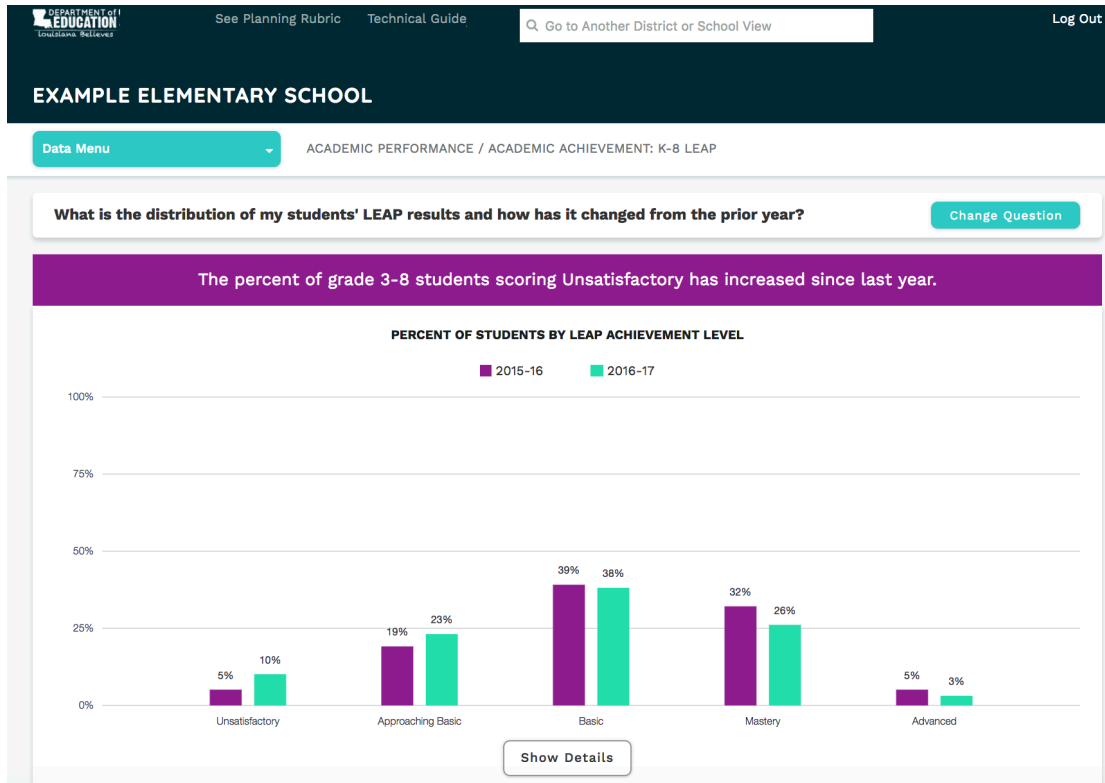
DEPARTMENT of EDUCATION Louisiana Believes

See Planning Rubric

Technical Guide

Go to Another District or School View

Log Out

EXAMPLE ELEMENTARY SCHOOL

Data Menu

ACADEMIC PERFORMANCE / ACADEMIC ACHIEVEMENT: K-8 LEAP

What is the distribution of my students' LEAP results and how has it changed from the prior year?

Change Question

The percent of grade 3-8 students scoring Unsatisfactory has increased since last year.

PERCENT OF STUDENTS BY LEAP ACHIEVEMENT LEVEL

2015-16

2016-17

100%

75%

50%

25%

0%

| | 2015-16 | 2016-17 |
|---|---|---|
| Unsatisfactory | 5% | 10% |
| Approaching Basic | 19% | 23% |
| Basic | 39% | 38% |
| Mastery | 32% | 26% |
| Advanced | 5% | 3% |

Show Details